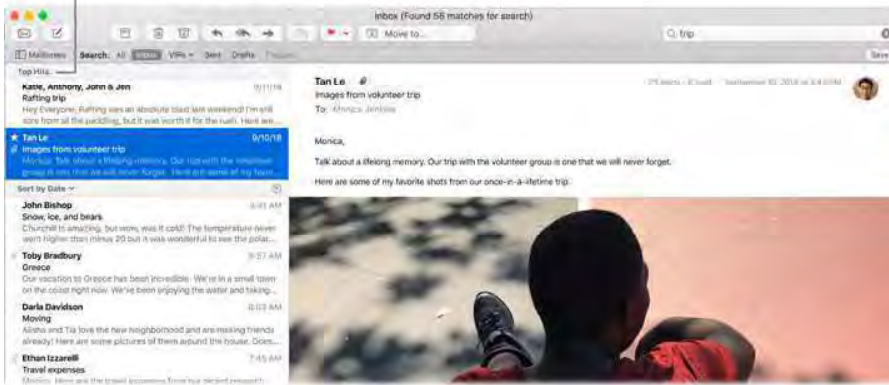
Inbox (Found 56 matches for search)

Move to...

Q trip

Mailboxes Search: All Inbox VIPs Sent Drafts Flagged

Save

Top Hits

Katie, Anthony, John & Jen 9/11/18
Rafting trip
Hey Everyone, Rafting was an absolute blast last weekend! I'm still sore from all the paddling, but it was worth it for the rush. Here we...

Tan Le 9/10/18
Images from volunteer trip
Monica, Talk about a lifelong memory. Our trip with the volunteer group is one that we will never forget. Here are some of my fav...

Sort by Date

John Bishop 8:41 AM
Snow, ice, and bears
Churchill is amazing, but wow, was it cold! The temperature never went higher than minus 20 but it was wonderful to see the polar...

Toby Bradbury 8:37 AM
Greece
Our vacation to Greece has been incredible. We're in a small town on the coast right now. We've been enjoying the water and taking...

Darla Davidson 8:03 AM
Moving
Alisha and Tia love the new neighborhood and are making friends already! Here are some pictures of them around the house. Does...

Ethan Izzarelli 7:45 AM
Travel expenses
Monica, Here are the travel expenses from our recent research...

Tan Le
Images from volunteer trip
To: Monica Jenkins

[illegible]

Monica,

Talk about a lifelong memory. Our trip with the volunteer group is one that we will never forget.

Here are some of my favorite shots from our once-in-a-lifetime trip.